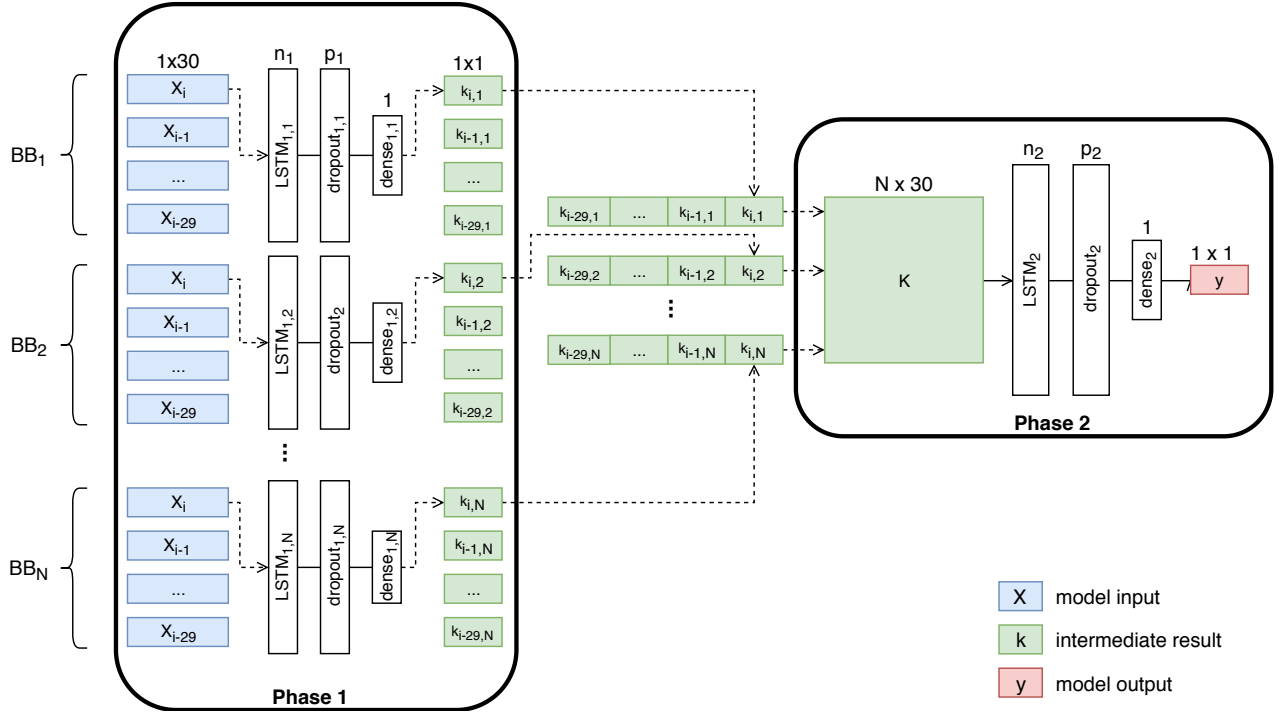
1x30

n$_1$

p$_1$

1x1

1

BB$_1$

X$_i$

X$_{i-1}$

...

X$_{i-29}$

LSTM$_{1,1}$

dropout$_{1,1}$

dense$_{1,1}$

k$_{i,1}$

k$_{i-1,1}$

...

k$_{i-29,1}$

BB$_2$

X$_i$

X$_{i-1}$

...

X$_{i-29}$

LSTM$_{1,2}$

dropout$_2$

dense$_{1,2}$

k$_{i,2}$

k$_{i-1,2}$

...

k$_{i-29,2}$

⋮

BB$_N$

X$_i$

X$_{i-1}$

...

X$_{i-29}$

LSTM$_{1,N}$

dropout$_{1,N}$

dense$_{1,N}$

k$_{i,N}$

k$_{i-1,N}$

...

k$_{i-29,N}$

Phase 1

| k$_{i-29,1}$ | ... | k$_{i-1,1}$ | k$_{i,1}$ |
|---|---|---|---|
| k$_{i-29,2}$ | ... | k$_{i-1,2}$ | k$_{i,2}$ |

⋮

| k$_{i-29,N}$ | ... | k$_{i-1,N}$ | k$_{i,N}$ |
|---|---|---|---|

N x 30

K

n$_2$

p$_2$

1

1 x 1

LSTM$_2$

dropout$_2$

dense$_2$

y

Phase 2

X model input

k intermediate result

y model output